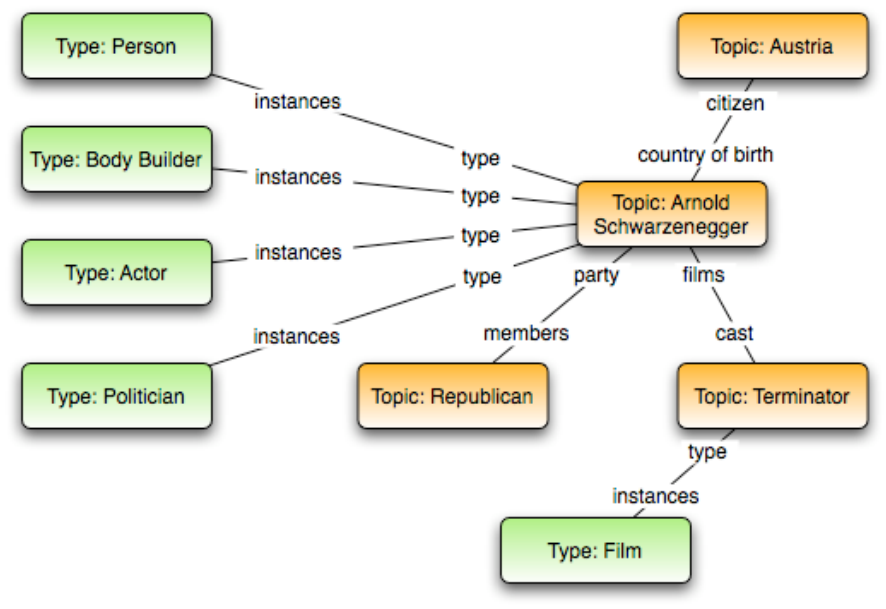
Type: Person

Topic: Austria

instances

citizen

Type: Body Builder

type

country of birth

instances

type

Topic: Arnold Schwarzenegger

instances

type

Type: Actor

type

party

films

instances

members

cast

Type: Politician

Topic: Republican

Topic: Terminator

type

instances

Type: Film